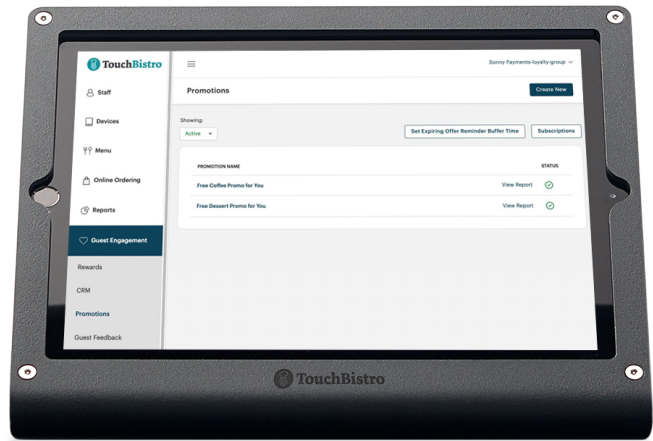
TouchBistro

Staff

Devices

Menu

Online Ordering

Reports

Guest Engagement

Rewards

CRM

Promotions

Guest Feedback

Sonny Payments-loyalty-group

Promotions

Create New

Showing:

Active

Set Expiring Offer Reminder Buffer Time

Subscriptions

| PROMOTION NAME | | STATUS |
|---|---|---|
| Free Coffee Promo for You | View Report | |
| Free Dessert Promo for You | View Report | |

TouchBistro